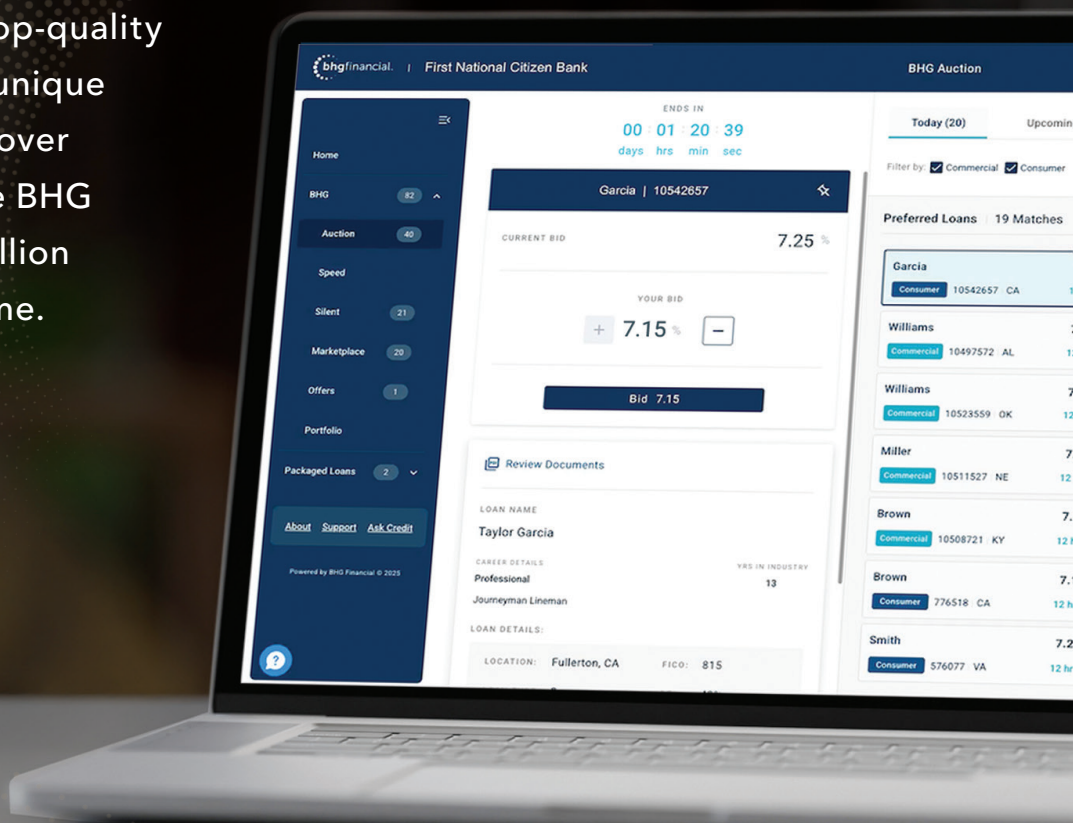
op-quality
unique
over
e BHG
llion
ne.

bhgfinancial. | First National Citizen Bank

BHG Auction

Home

BHG 82

Auction 40

Speed

Silent 21

Marketplace 20

Offers 1

Portfolio

Packaged Loans 2

About Support Ask Credit

Powered by BHG Financial © 2025

ENDS IN
00 : 01 : 20 : 39
days hrs min sec

Garcia | 10542657

CURRENT BID 7.25 %

YOUR BID
+ 7.15 % −

Bid 7.15

Review Documents

LOAN NAME
Taylor Garcia

CAREER DETAILS
Professional
Journeyman Lineman

YRS IN INDUSTRY
13

LOAN DETAILS:

LOCATION: Fullerton, CA FICO: 815

Today (20) Upcomin

Filter by: Commercial Consumer

Preferred Loans | 19 Matches

Garcia
Consumer 10542657 CA

Williams
Commercial 10497572 AL

Williams
Commercial 10523559 OK

Miller
Commercial 10511527 NE

Brown
Commercial 10508721 KY

Brown
Consumer 776518 CA

Smith
Consumer 576077 VA